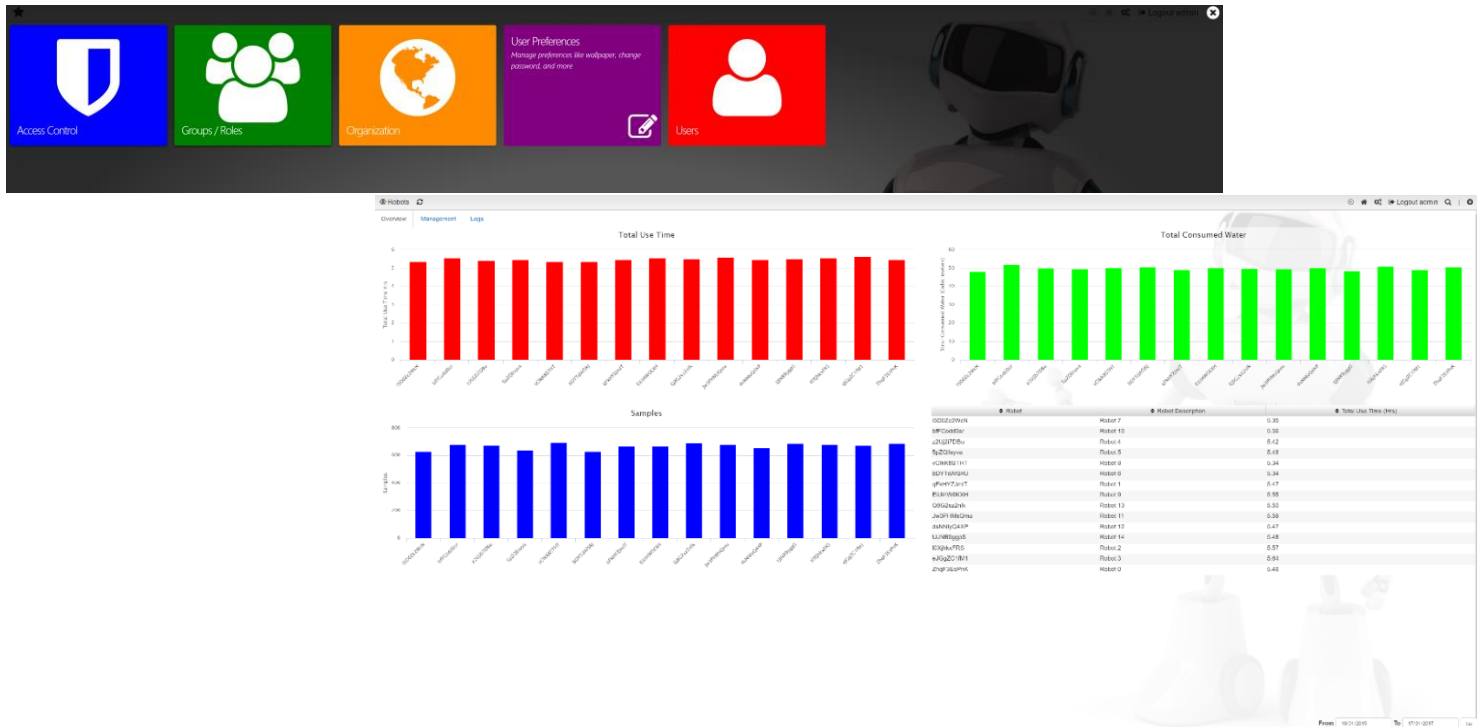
Logout admin

Access Control

Groups / Roles

Organization

User Preferences
Manage preferences like wallpaper, change password, and more

Users

Robots

Logout admin

Overview Management Logs

Total Use Time

Total Consumed Water

Samples

| Robot | Robot Description | Total Use Time (Hrs) |
|---|---|---|
| ISDDZc2WcN | Robot 7 | 5.35 |
| bfFCoddSa/ | Robot 10 | 5.56 |
| z2UjZ7DBw | Robot 4 | 5.42 |
| 5pZGSayve | Robot 5 | 5.49 |
| rCWKBS1H1 | Robot 8 | 5.34 |
| 8DYTdMSHU | Robot 6 | 5.34 |
| qFwHYZarvT | Robot 1 | 5.47 |
| E5BrWBIXH | Robot 9 | 5.55 |
| Q0G2su2nlk | Robot 13 | 5.50 |
| Jw3PHMeGmu | Robot 11 | 5.59 |
| dshNfyO4XP | Robot 12 | 5.47 |
| tUJNBSggpS | Robot 14 | 5.48 |
| l0XjMwFRS | Robot 2 | 5.57 |
| eJGgZC1fM1 | Robot 3 | 5.64 |
| ZhqF3EsPrK | Robot 0 | 5.46 |

From 18/01/2015 To 17/01/2017